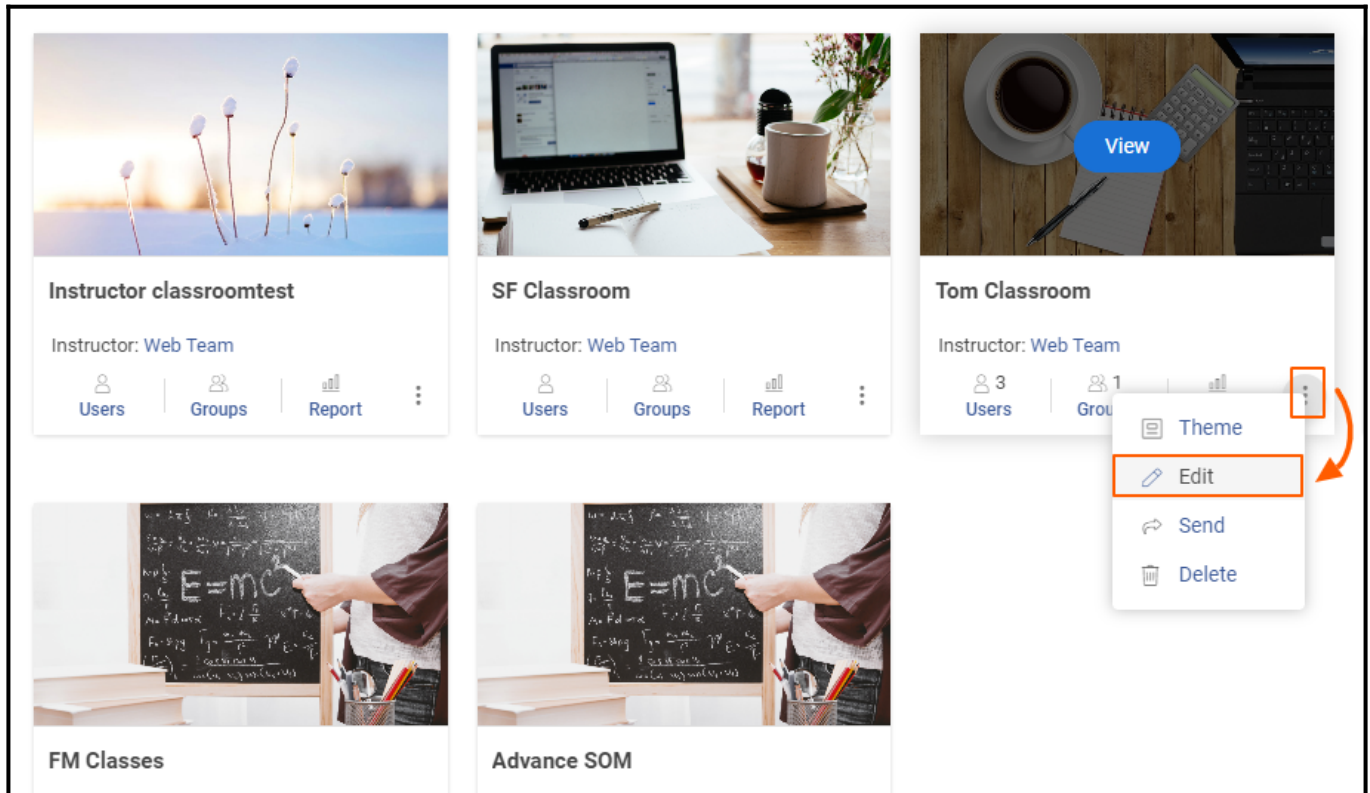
Instructor classroomtest

Instructor: Web Team

Users Groups Report

SF Classroom

Instructor: Web Team

Users Groups Report

View

Tom Classroom

Instructor: Web Team

3 Users 1 Grou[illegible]

Theme

Edit

Send

Delete

$E=mc^2$

$E=mc^2$

FM Classes

Advance SOM